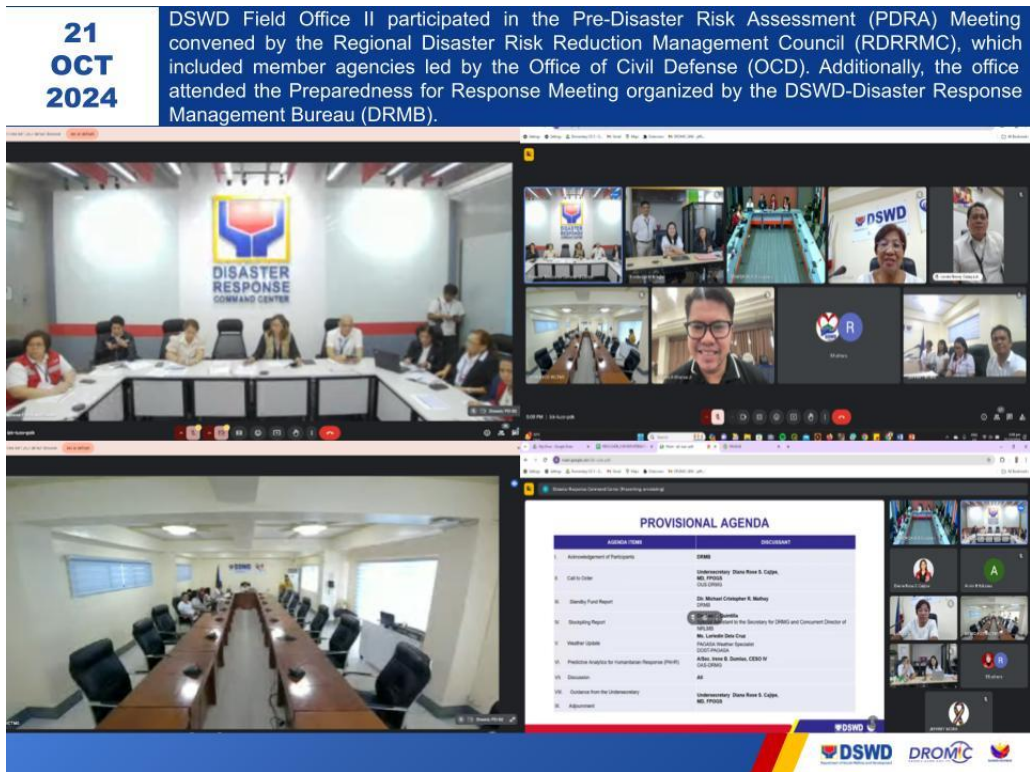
21 OCT 2024

DSWD Field Office II participated in the Pre-Disaster Risk Assessment (PDRA) Meeting convened by the Regional Disaster Risk Reduction Management Council (RDRRMC), which included member agencies led by the Office of Civil Defense (OCD). Additionally, the office attended the Preparedness for Response Meeting organized by the DSWD-Disaster Response Management Bureau (DRMB).

DISASTER RESPONSE COMMAND CENTER

DSWD

PROVISIONAL AGENDA

| | AGENDA ITEMS | DISCUSSANT |
|---|---|---|
| I. | Acknowledgement of Participants | DRMB |
| II. | Call to Order | Undersecretary Diana Rose S. Cajipe, MD, FPOGS |
| III. | Standby Fund Report | Dir. Michael Cristopher R. Mathay DRMB |
| IV. | Stockpiling Report | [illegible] |
| V. | Weather Update | PAGASA Weather Specialist DOST-PAGASA |
| VI. | Predictive Analytics for Humanitarian Response (PAHR) | ASec. Irene B. Dumlao, CESO V |
| VII. | Discussion | All |
| VIII. | Guidance from the Undersecretary | Undersecretary Diana Rose S. Cajipe, MD, FPOGS |
| IX. | Adjournment | |

DSWD DROMIC